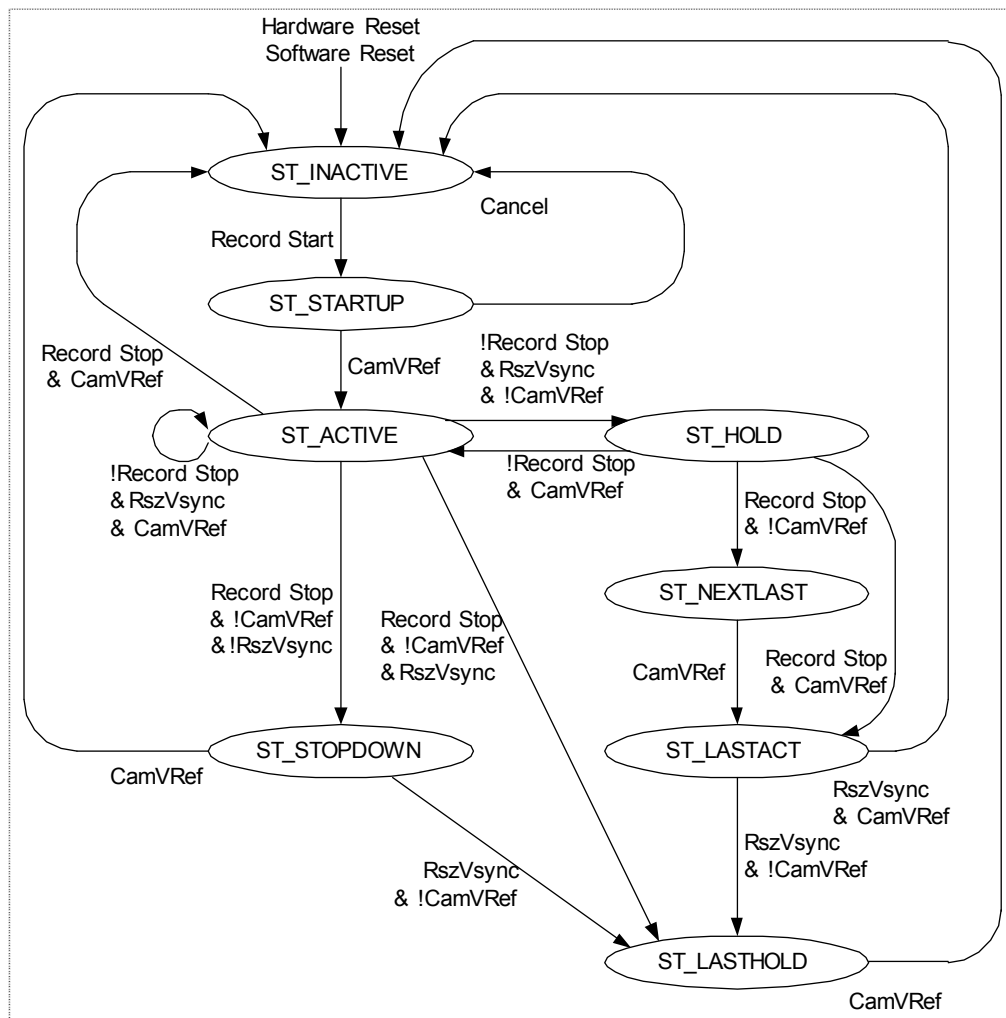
Hardware Reset
Software Reset

ST_INACTIVE

Cancel

Record Start

ST_STARTUP

Record Stop
& CamVRef

CamVRef

!Record Stop
& RszVsync
& !CamVRef

ST_ACTIVE

ST_HOLD

!Record Stop
& CamVRef

!Record Stop
& RszVsync
& CamVRef

Record Stop
& !CamVRef

ST_NEXTLAST

Record Stop
& !CamVRef
& !RszVsync

Record Stop
& !CamVRef
& RszVsync

CamVRef

Record Stop
& CamVRef

ST_STOPDOWN

ST_LASTACT

CamVRef

RszVsync
& CamVRef

RszVsync
& !CamVRef

RszVsync
& !CamVRef

ST_LASTHOLD

CamVRef